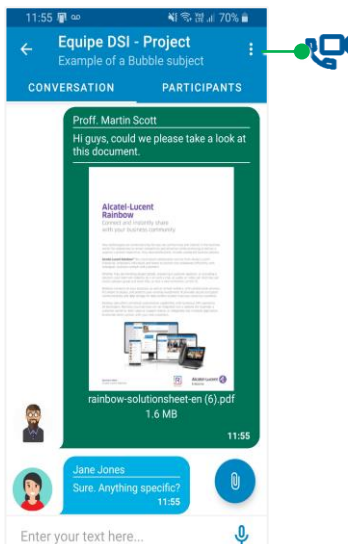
11:55 70%

Equipe DSI - Project
Example of a Bubble subject

CONVERSATION PARTICIPANTS

Proff. Martin Scott
Hi guys, could we please take a look at this document.

Alcatel-Lucent
Rainbow
Connect and instantly share with your business community

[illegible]

rainbow-solutionsheet-en (6).pdf
1.6 MB
11:55

Jane Jones
Sure. Anything specific?
11:55

Enter your text here...